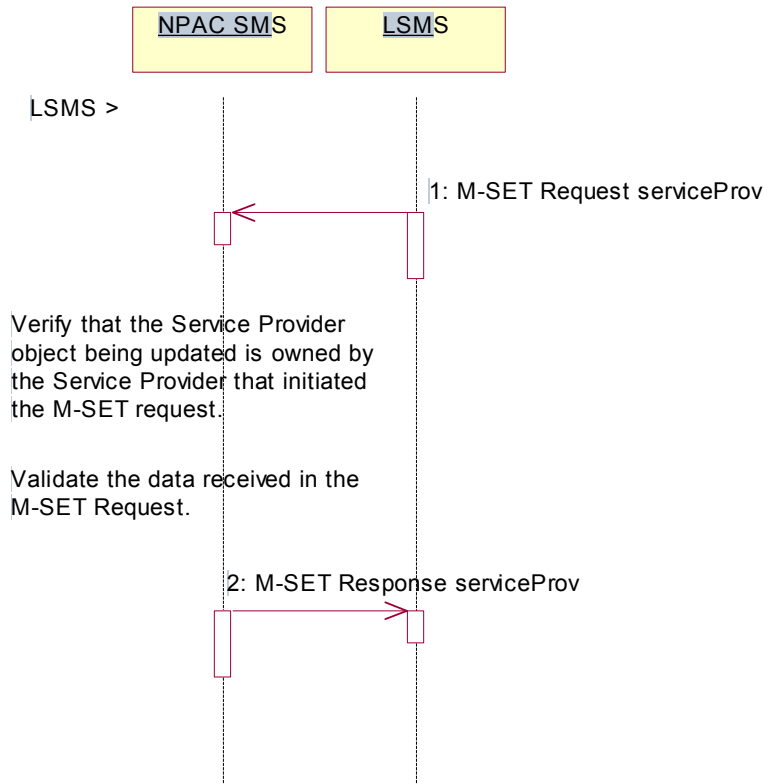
NPAC SMS

LSMS

LSMS >

1: M-SET Request serviceProv

Verify that the Service Provider object being updated is owned by the Service Provider that initiated the M-SET request.

Validate the data received in the M-SET Request.

2: M-SET Response serviceProv